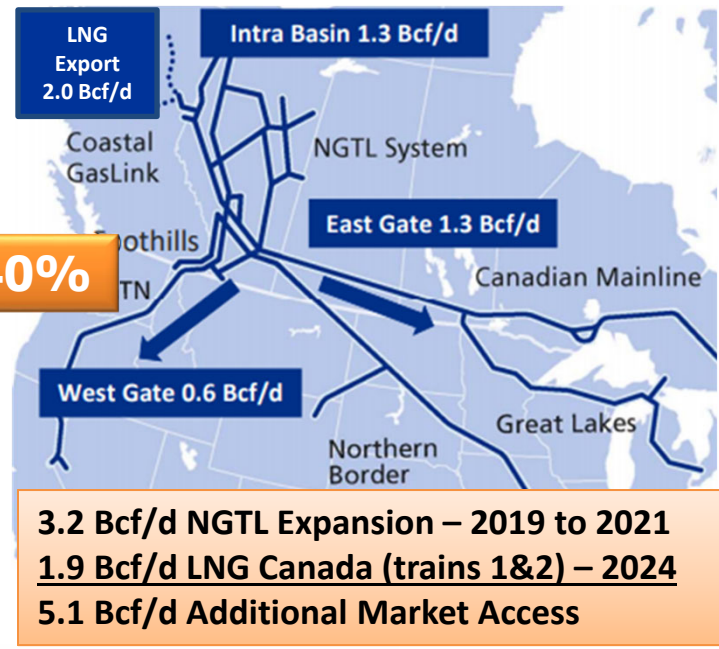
LNG Export 2.0 Bcf/d

Intra Basin 1.3 Bcf/d

Coastal GasLink

NGTL System

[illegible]othills

East Gate 1.3 Bcf/d

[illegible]0%

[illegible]TN

Canadian Mainline

West Gate 0.6 Bcf/d

Great Lakes

Northern Border

3.2 Bcf/d NGTL Expansion – 2019 to 2021
1.9 Bcf/d LNG Canada (trains 1&2) – 2024
5.1 Bcf/d Additional Market Access